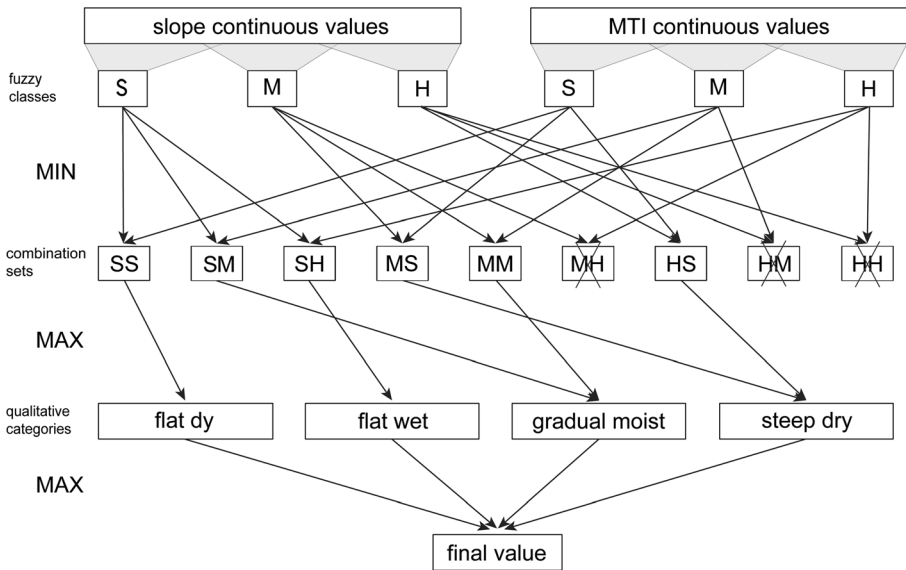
slope continuous values

MTI continuous values

fuzzy classes

S M H S M H

MIN

combination sets

SS SM SH MS MM MH HS HM HH

MAX

qualitative categories

flat dy flat wet gradual moist steep dry

MAX

final value